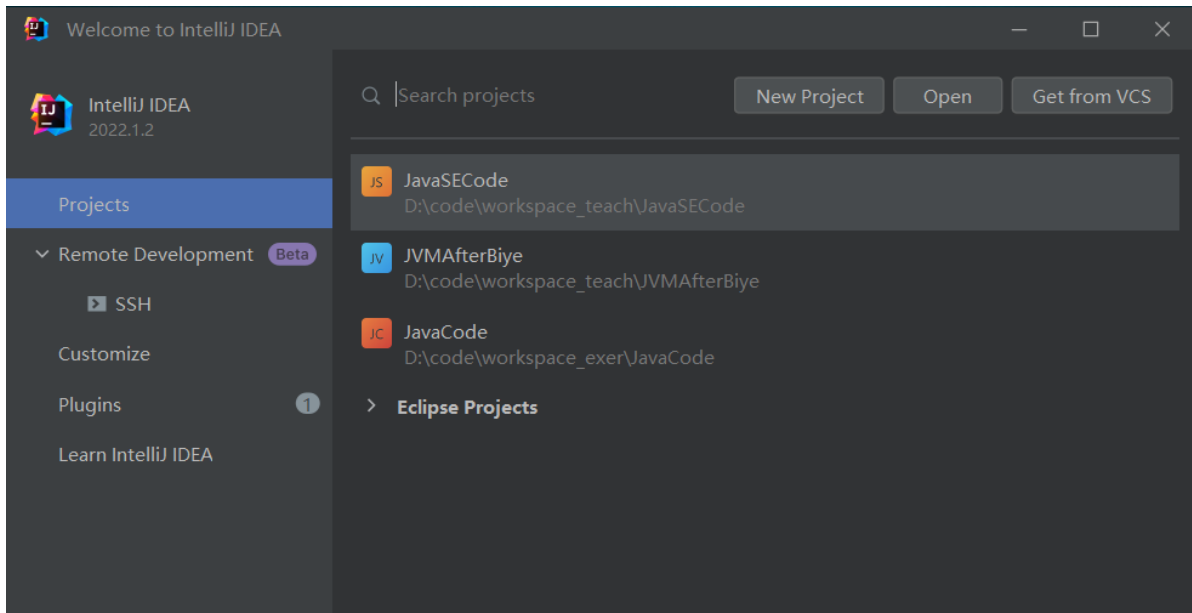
Welcome to IntelliJ IDEA

IJ

IntelliJ IDEA
2022.1.2

Projects

Remote Development Beta

SSH

Customize

Plugins 1

Learn IntelliJ IDEA

Search projects

New Project

Open

Get from VCS

JS JavaSECode
D:\code\workspace_teach\JavaSECode

JV JVMAfterBiye
D:\code\workspace_teach\JVMAfterBiye

JC JavaCode
D:\code\workspace_exer\JavaCode

Eclipse Projects